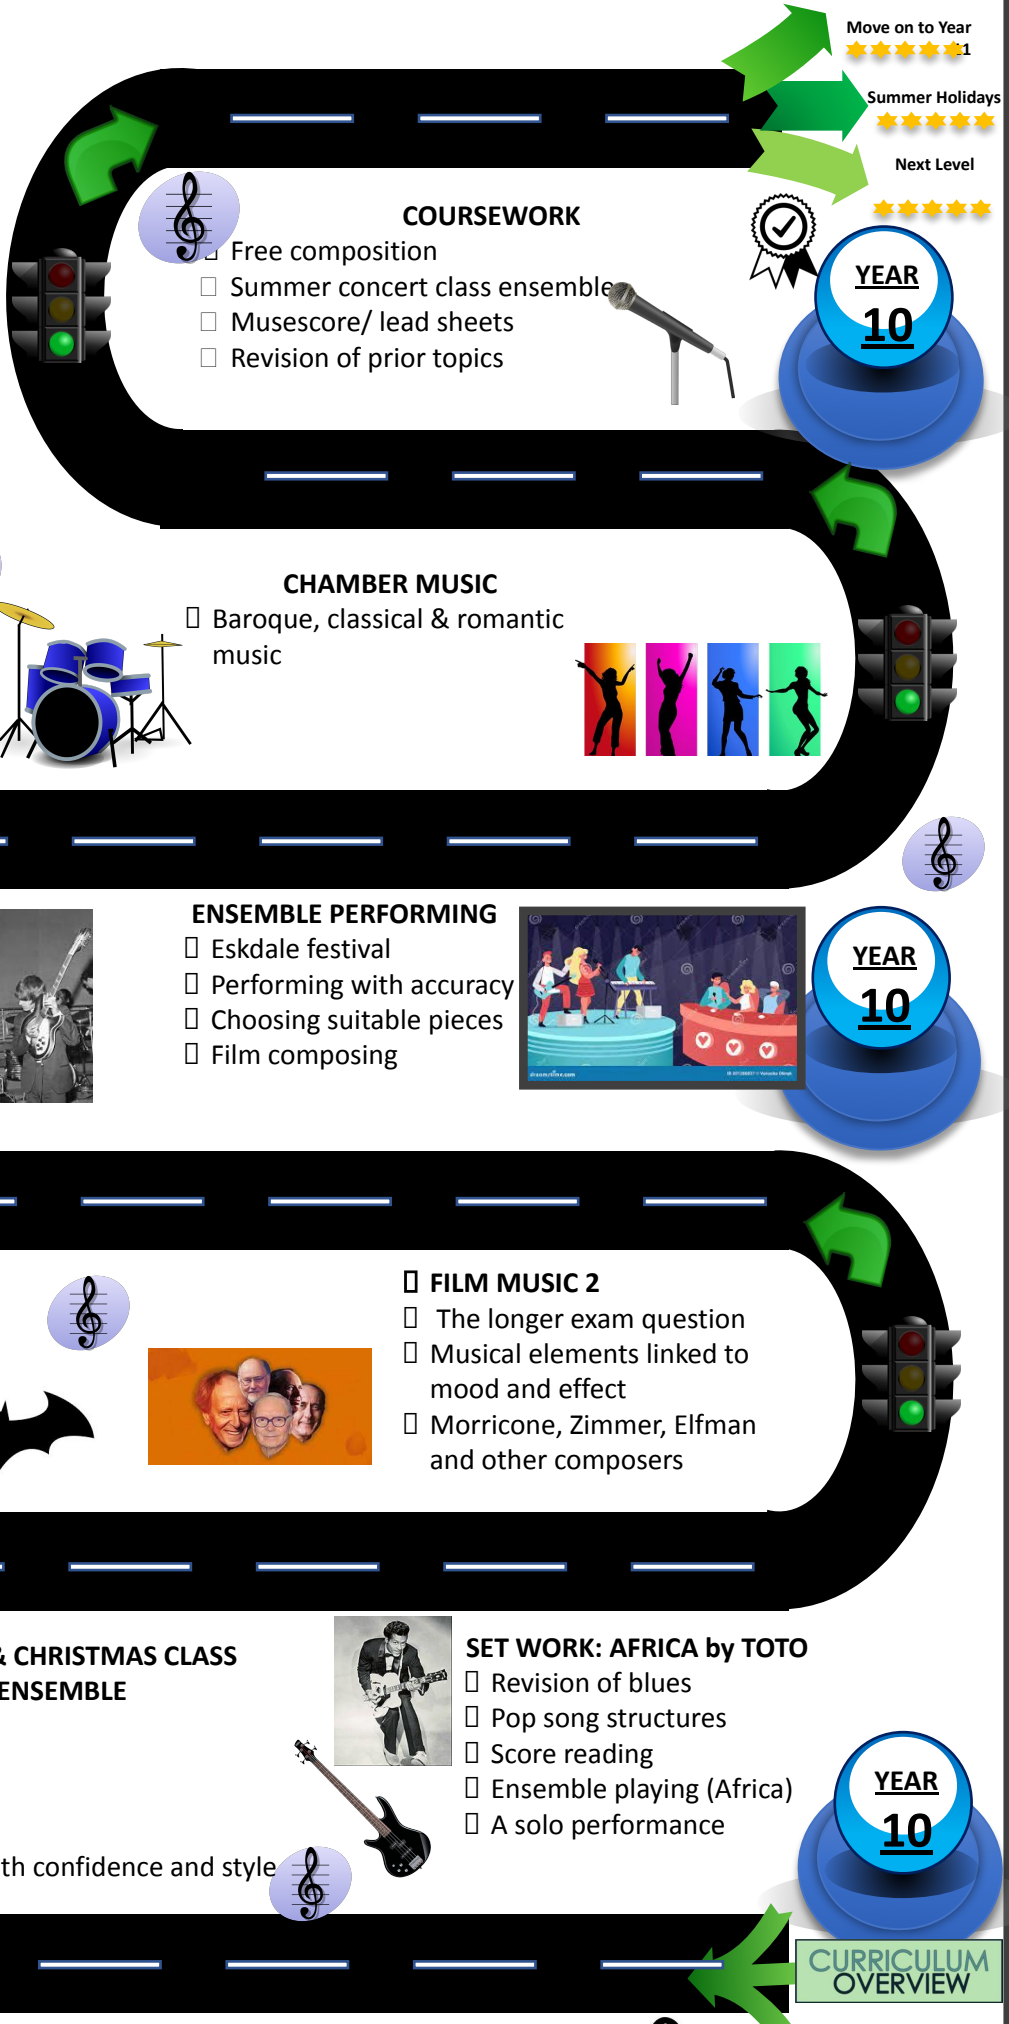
Move on to Year 11

Summer Holidays

Next Level

COURSEWORK
 Free composition
 Summer concert class ensemble
 Musescore/ lead sheets
 Revision of prior topics

YEAR 10

CHAMBER MUSIC
 Baroque, classical & romantic music

ENSEMBLE PERFORMING
 Eskdale festival
 Performing with accuracy
 Choosing suitable pieces
 Film composing

YEAR 10

FILM MUSIC 2
 The longer exam question
 Musical elements linked to mood and effect
 Morricone, Zimmer, Elfman and other composers

& CHRISTMAS CLASS ENSEMBLE

th confidence and style

SET WORK: AFRICA by TOTO
 Revision of blues
 Pop song structures
 Score reading
 Ensemble playing (Africa)
 A solo performance

YEAR 10

CURRICULUM OVERVIEW